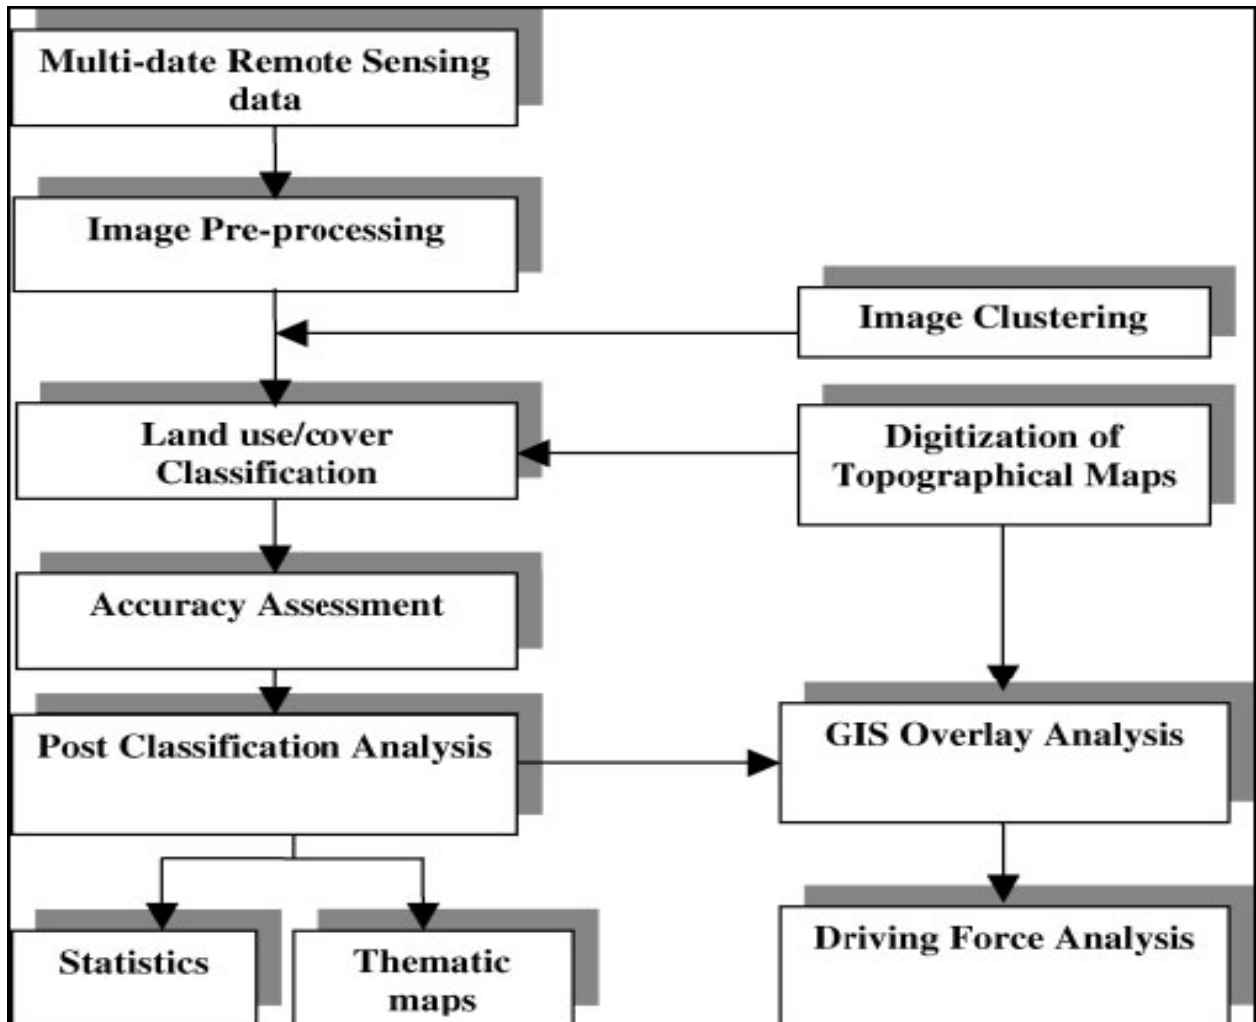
Multi-date Remote Sensing data

Image Pre-processing

Image Clustering

Land use/cover Classification

Digitization of Topographical Maps

Accuracy Assessment

Post Classification Analysis

GIS Overlay Analysis

Statistics

Thematic maps

Driving Force Analysis